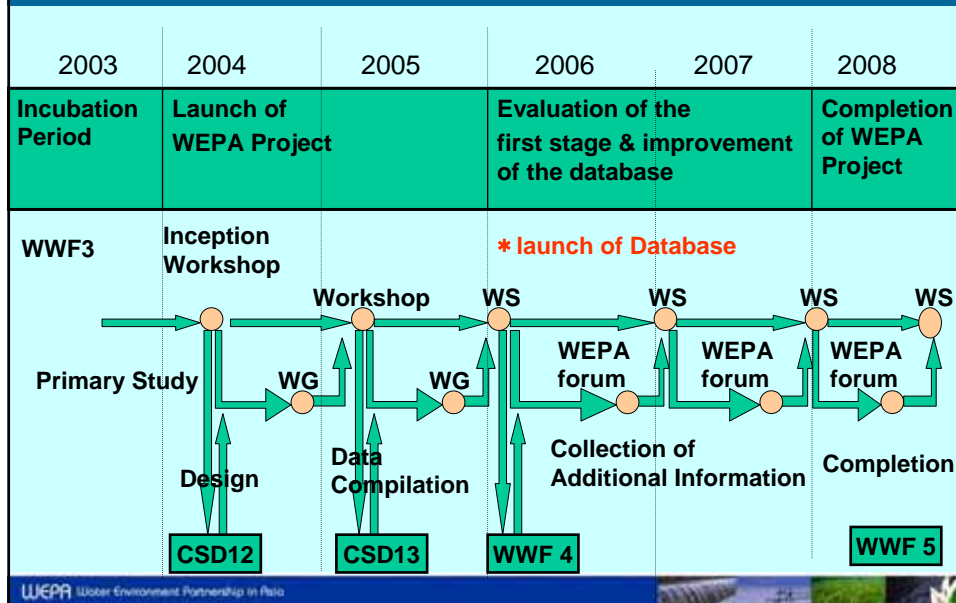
| 2003 | 2004 | 2005 | 2006 | 2007 | 2008 |
|---|---|---|---|---|---|
| Incubation Period | Launch of WEPA Project | | Evaluation of the first stage & improvement of the database | | Completion of WEPA Project |

WWF3

Inception Workshop

∗ launch of Database

Workshop

WS

WS

WS

WS

Primary Study

WG

WG

WEPA forum

WEPA forum

WEPA forum

Design

Data Compilation

Collection of Additional Information

Completion

CSD12

CSD13

WWF 4

WWF 5

WEPA Water Environment Partnership in Asia